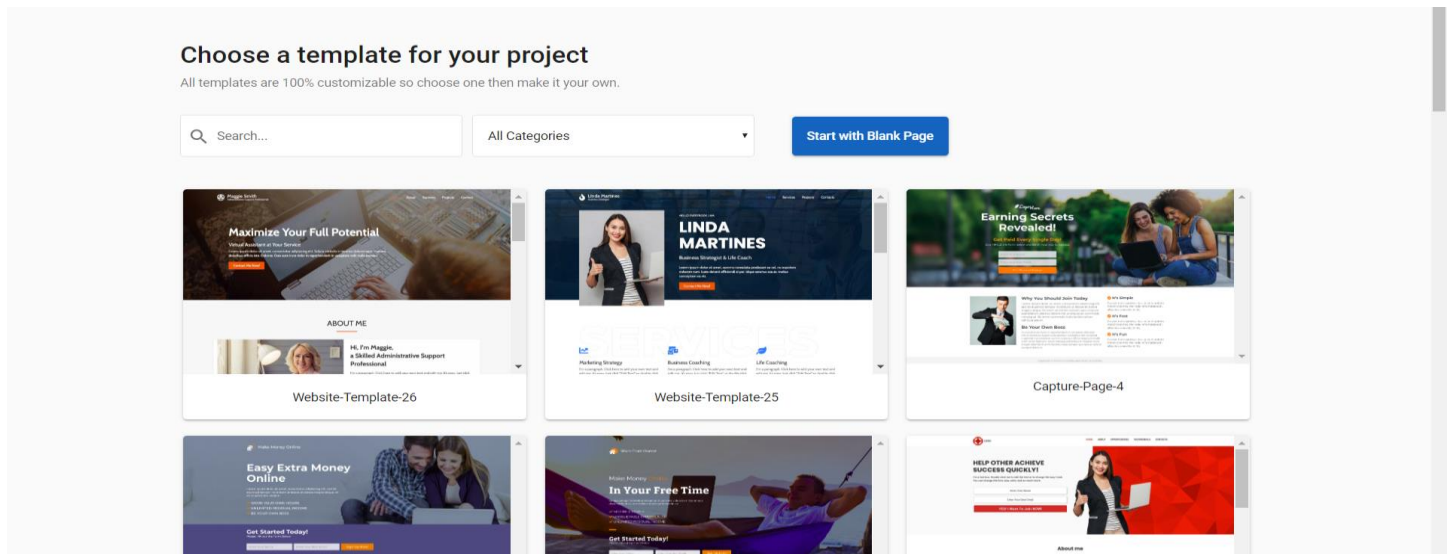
Choose a template for your project

All templates are 100% customizable so choose one then make it your own.

Search...

All Categories

Start with Blank Page

Maggie Smith

Maximize Your Full Potential

Virtual Assistant at Your Service

ABOUT ME

Hi, I'm Maggie, a Skilled Administrative Support Professional

Website-Template-26

Linda Martines

LINDA MARTINES

Business Strategist & Life Coach

SERVICES

Marketing Strategy

Business Coaching

Life Coaching

Website-Template-25

Earning Secrets Revealed!

Why You Should Join Today

Be Your Own Boss

Capture-Page-4

Easy Extra Money Online

Get Started Today!

Make Money In Your Free Time

Get Started Today!

HELP OTHER ACHIEVE SUCCESS QUICKLY!

About me